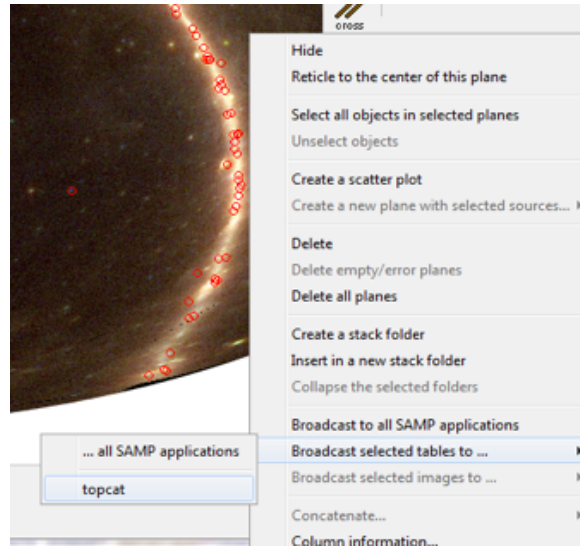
cross

Hide
Reticle to the center of this plane

Select all objects in selected planes
Unselect objects

Create a scatter plot
Create a new plane with selected sources...

Delete
Delete empty/error planes
Delete all planes

Create a stack folder
Insert in a new stack folder
Collapse the selected folders

Broadcast to all SAMP applications
Broadcast selected tables to ...
Broadcast selected images to ...

Concatenate...
Column information...

... all SAMP applications
topcat